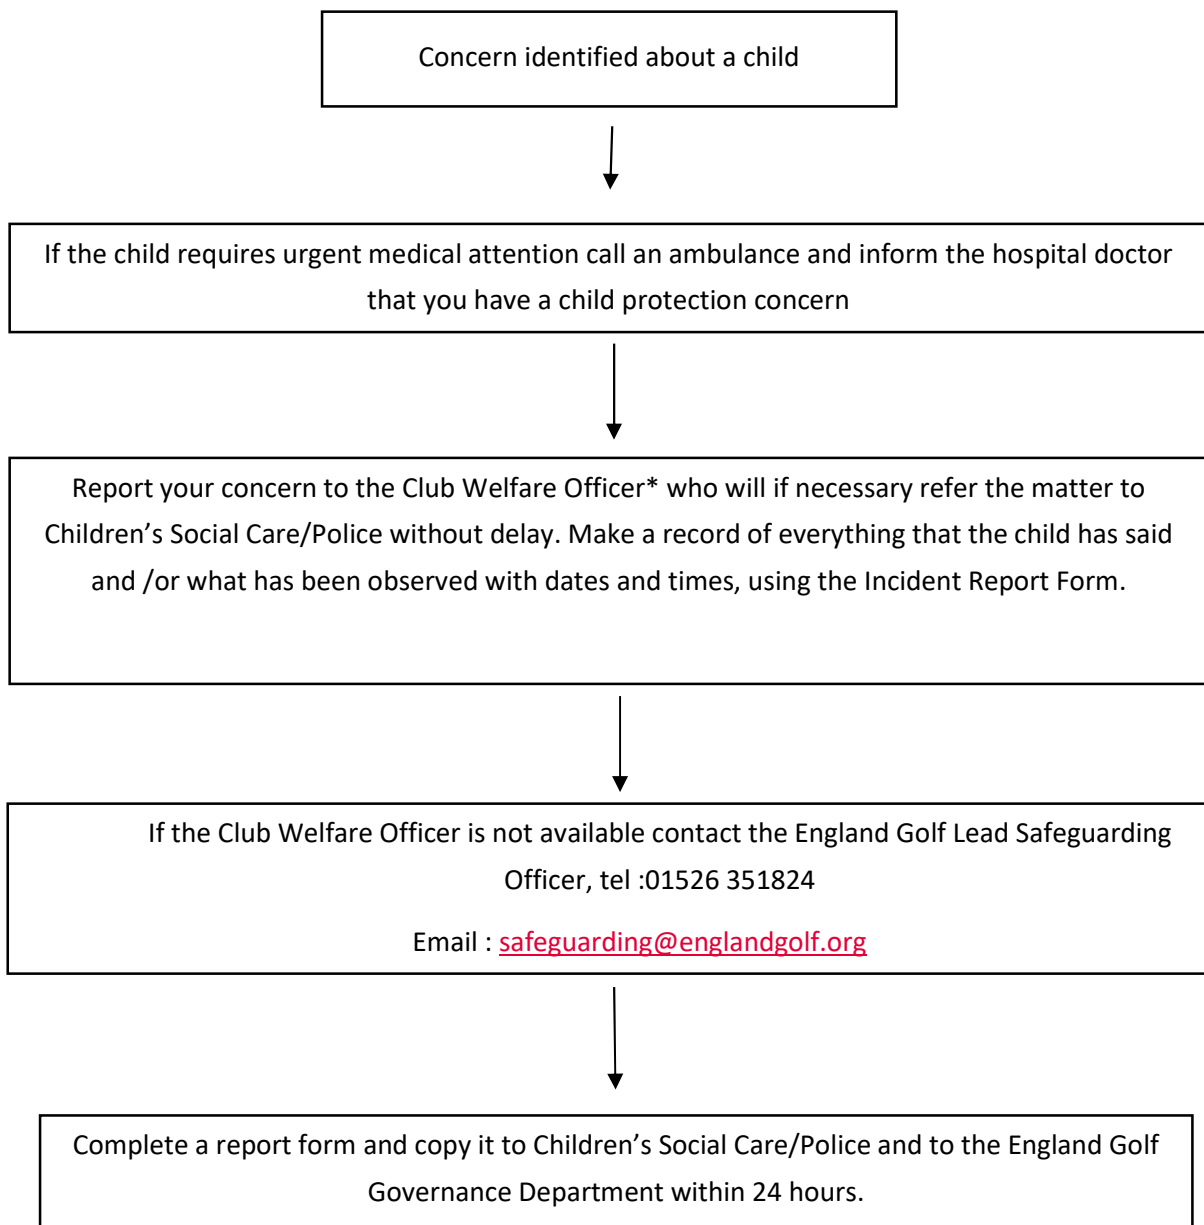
Concern identified about a child

If the child requires urgent medical attention call an ambulance and inform the hospital doctor that you have a child protection concern

Report your concern to the Club Welfare Officer* who will if necessary refer the matter to Children's Social Care/Police without delay. Make a record of everything that the child has said and /or what has been observed with dates and times, using the Incident Report Form.

If the Club Welfare Officer is not available contact the England Golf Lead Safeguarding Officer, tel :01526 351824

Email : safeguarding@englandgolf.org

Complete a report form and copy it to Children's Social Care/Police and to the England Golf Governance Department within 24 hours.